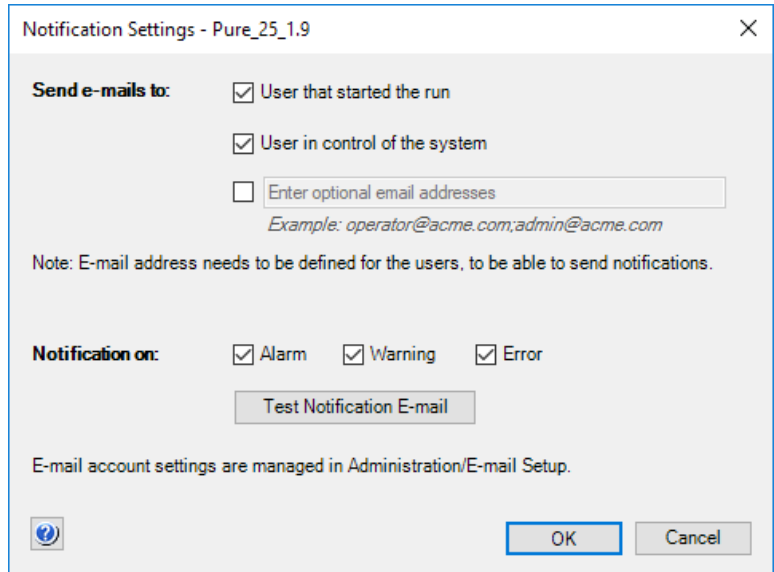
Notification Settings - Pure_25_1.9

Send e-mails to:

User that started the run

User in control of the system

Enter optional email addresses

Example: operator@acme.com;admin@acme.com

Note: E-mail address needs to be defined for the users, to be able to send notifications.

Notification on:

Alarm

Warning

Error

Test Notification E-mail

E-mail account settings are managed in Administration/E-mail Setup.

OK

Cancel